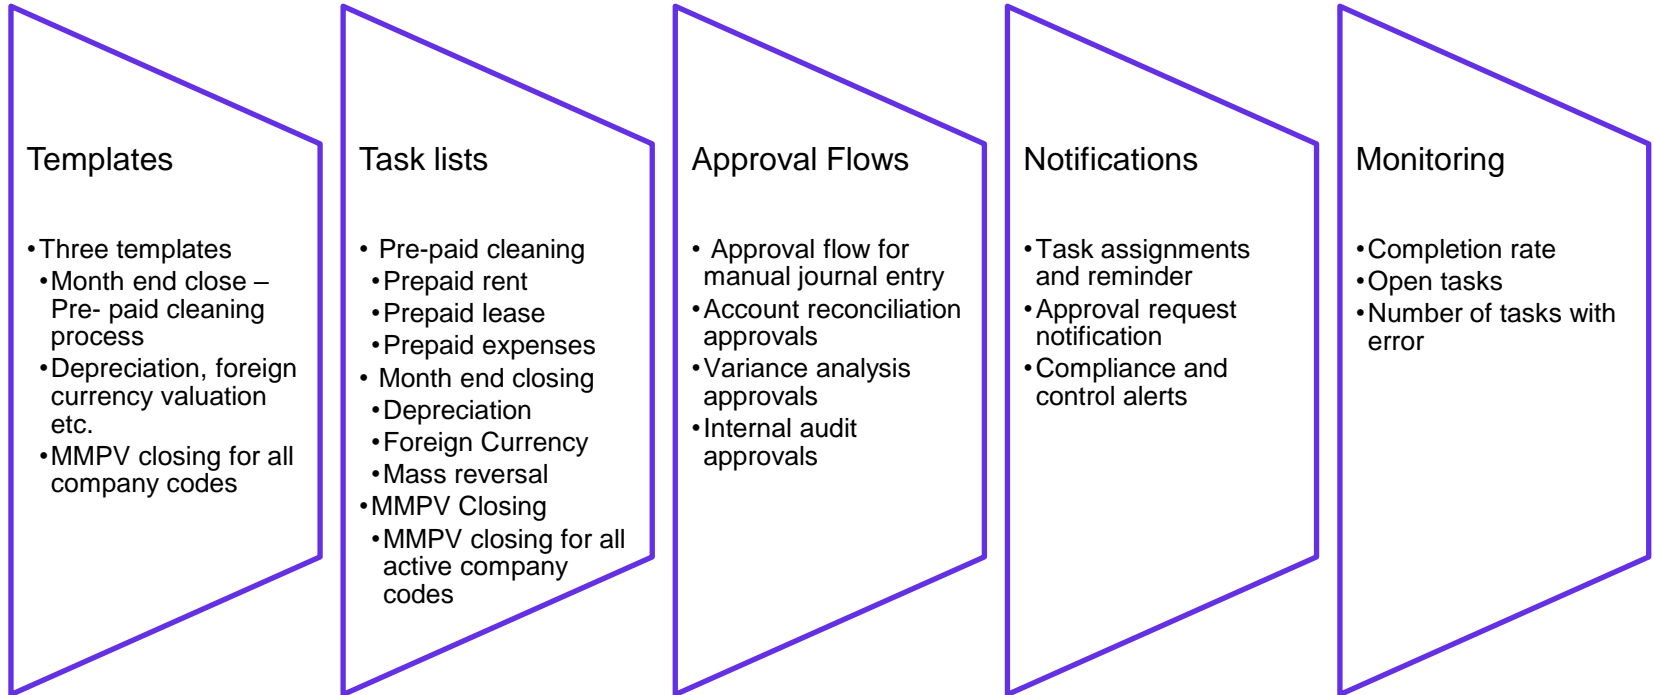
Templates

• Three templates
• Month end close – Pre- paid cleaning process
• Depreciation, foreign currency valuation etc.
• MMPV closing for all company codes

Task lists

• Pre-paid cleaning
• Prepaid rent
• Prepaid lease
• Prepaid expenses
• Month end closing
• Depreciation
• Foreign Currency
• Mass reversal
• MMPV Closing
• MMPV closing for all active company codes

Approval Flows

• Approval flow for manual journal entry
• Account reconciliation approvals
• Variance analysis approvals
• Internal audit approvals

Notifications

• Task assignments and reminder
• Approval request notification
• Compliance and control alerts

Monitoring

• Completion rate
• Open tasks
• Number of tasks with error